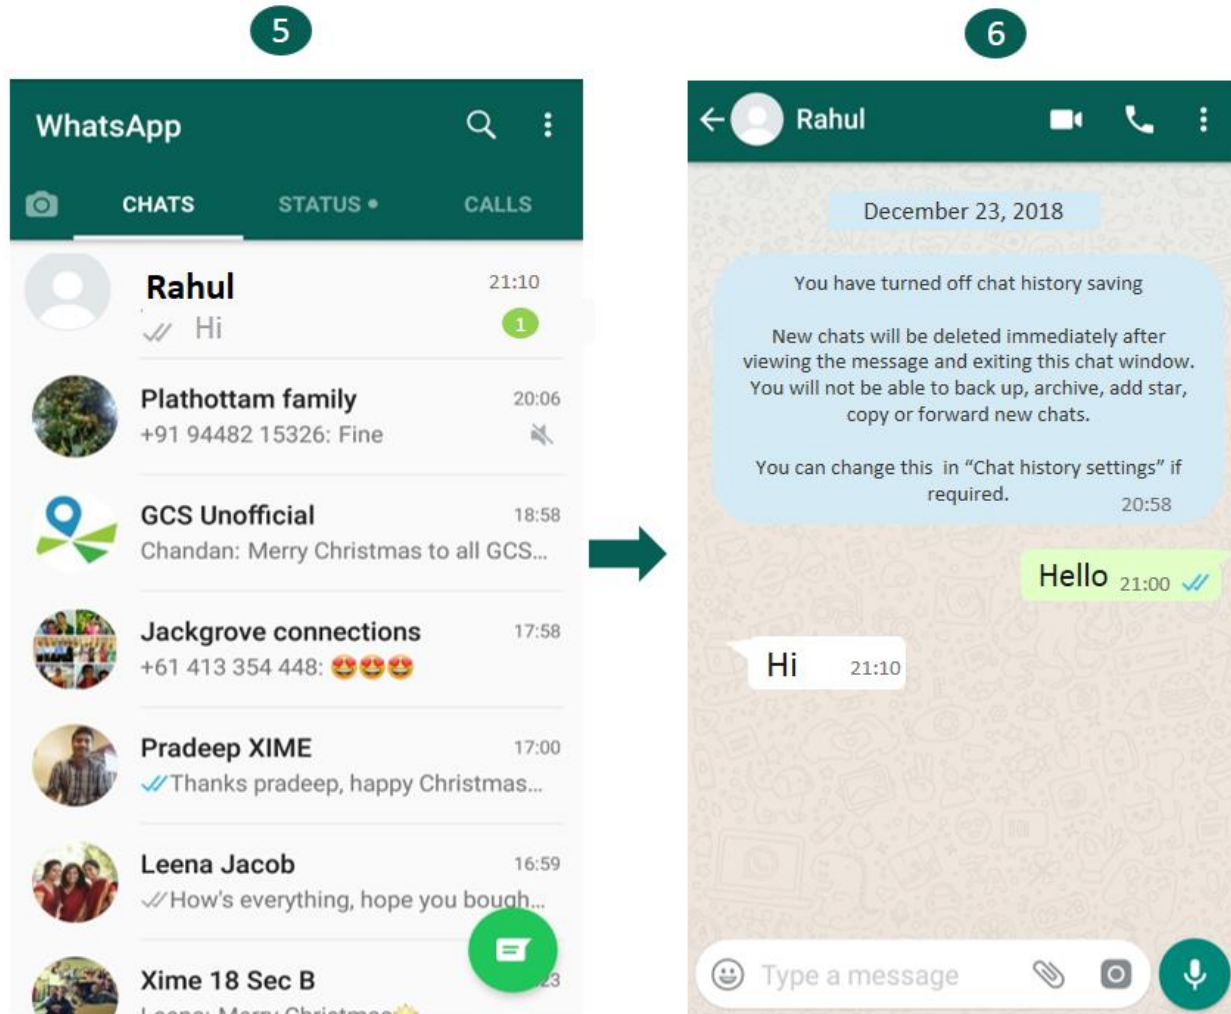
5

WhatsApp

CHATS STATUS • CALLS

Rahul 21:10
Hi 1

Plathottam family 20:06
+91 94482 15326: Fine

GCS Unofficial 18:58
Chandan: Merry Christmas to all GCS...

Jackgrove connections 17:58
+61 413 354 448: 😍😍😍

Pradeep XIME 17:00
Thanks pradeep, happy Christmas...

Leena Jacob 16:59
How's everything, hope you bough...

Xime 18 Sec B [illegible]23
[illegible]

6

Rahul

December 23, 2018

You have turned off chat history saving

New chats will be deleted immediately after viewing the message and exiting this chat window. You will not be able to back up, archive, add star, copy or forward new chats.

You can change this in "Chat history settings" if required. 20:58

Hello 21:00

Hi 21:10

Type a message